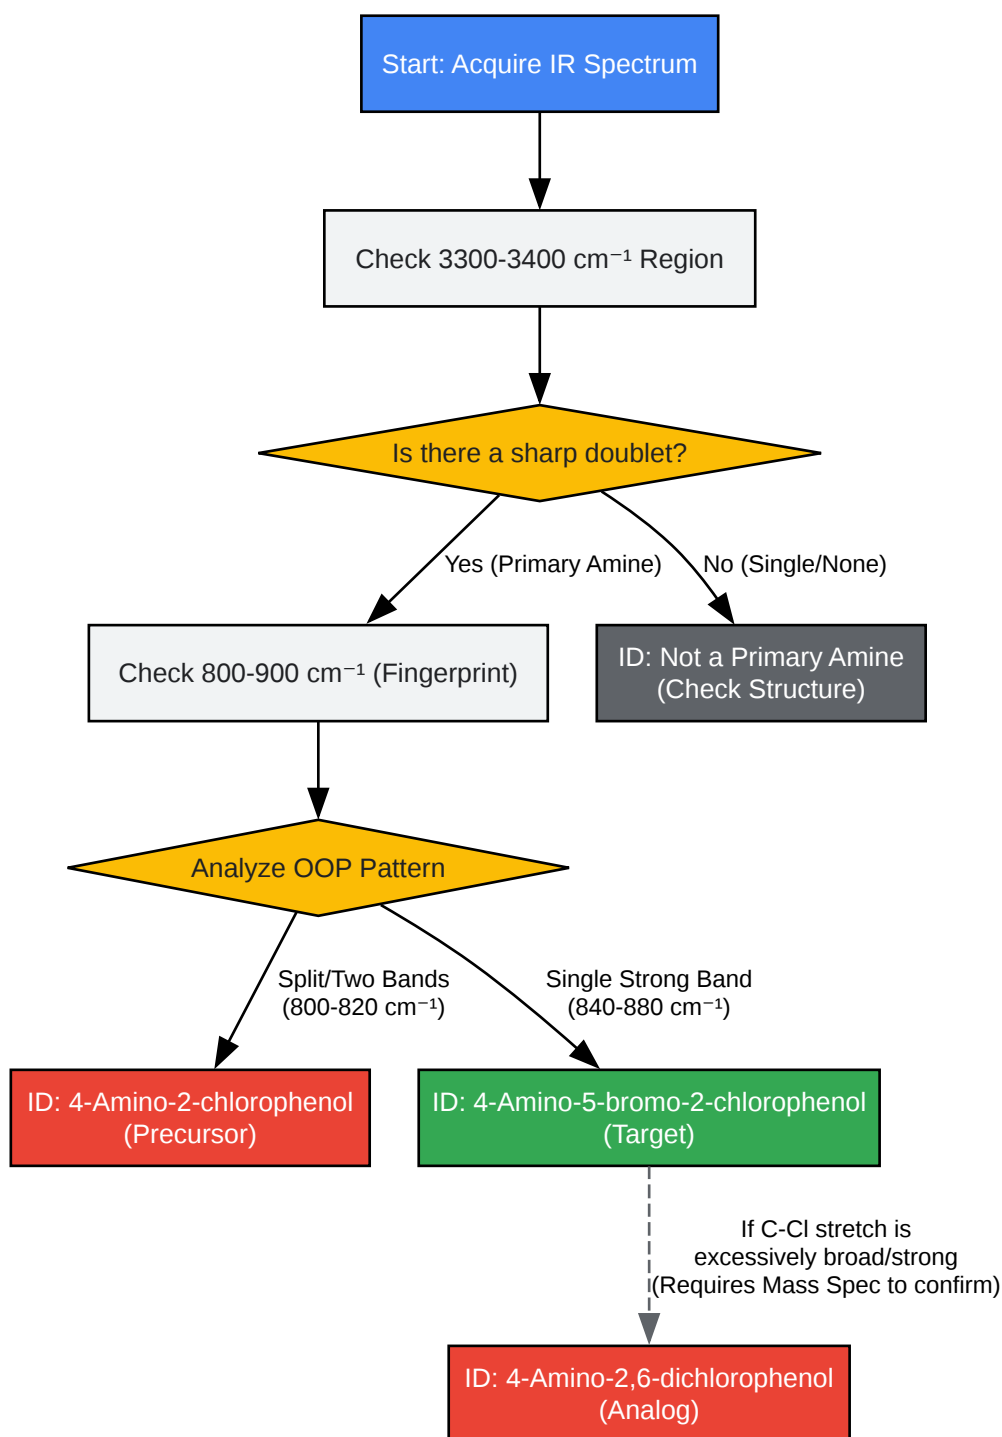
Start: Acquire IR Spectrum

Check 3300-3400 cm⁻¹ Region

Is there a sharp doublet?

Yes (Primary Amine)

No (Single/None)

Check 800-900 cm⁻¹ (Fingerprint)

ID: Not a Primary Amine (Check Structure)

Analyze OOP Pattern

Split/Two Bands (800-820 cm⁻¹)

Single Strong Band (840-880 cm⁻¹)

ID: 4-Amino-2-chlorophenol (Precursor)

ID: 4-Amino-5-bromo-2-chlorophenol (Target)

If C-Cl stretch is excessively broad/strong (Requires Mass Spec to confirm)

ID: 4-Amino-2,6-dichlorophenol (Analog)